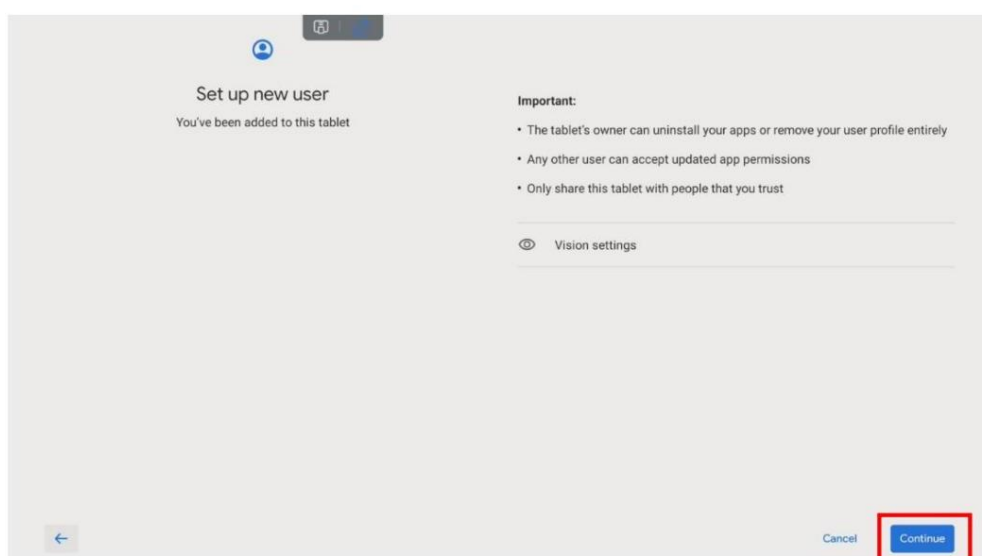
Set up new user
You've been added to this tablet

Important:

• The tablet's owner can uninstall your apps or remove your user profile entirely

• Any other user can accept updated app permissions

• Only share this tablet with people that you trust

Vision settings

←

Cancel

Continue